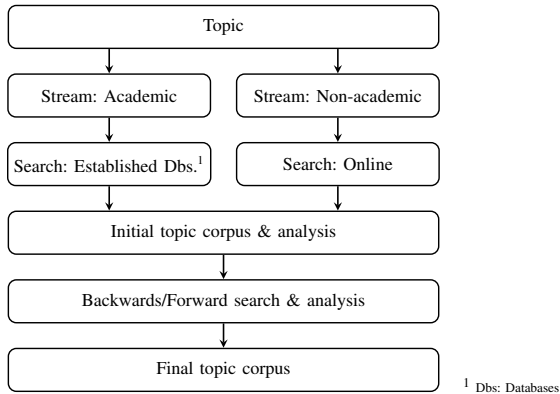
Topic

Stream: Academic

Stream: Non-academic

Search: Established Dbs.$^1$

Search: Online

Initial topic corpus & analysis

Backwards/Forward search & analysis

Final topic corpus

$^1$ Dbs: Databases